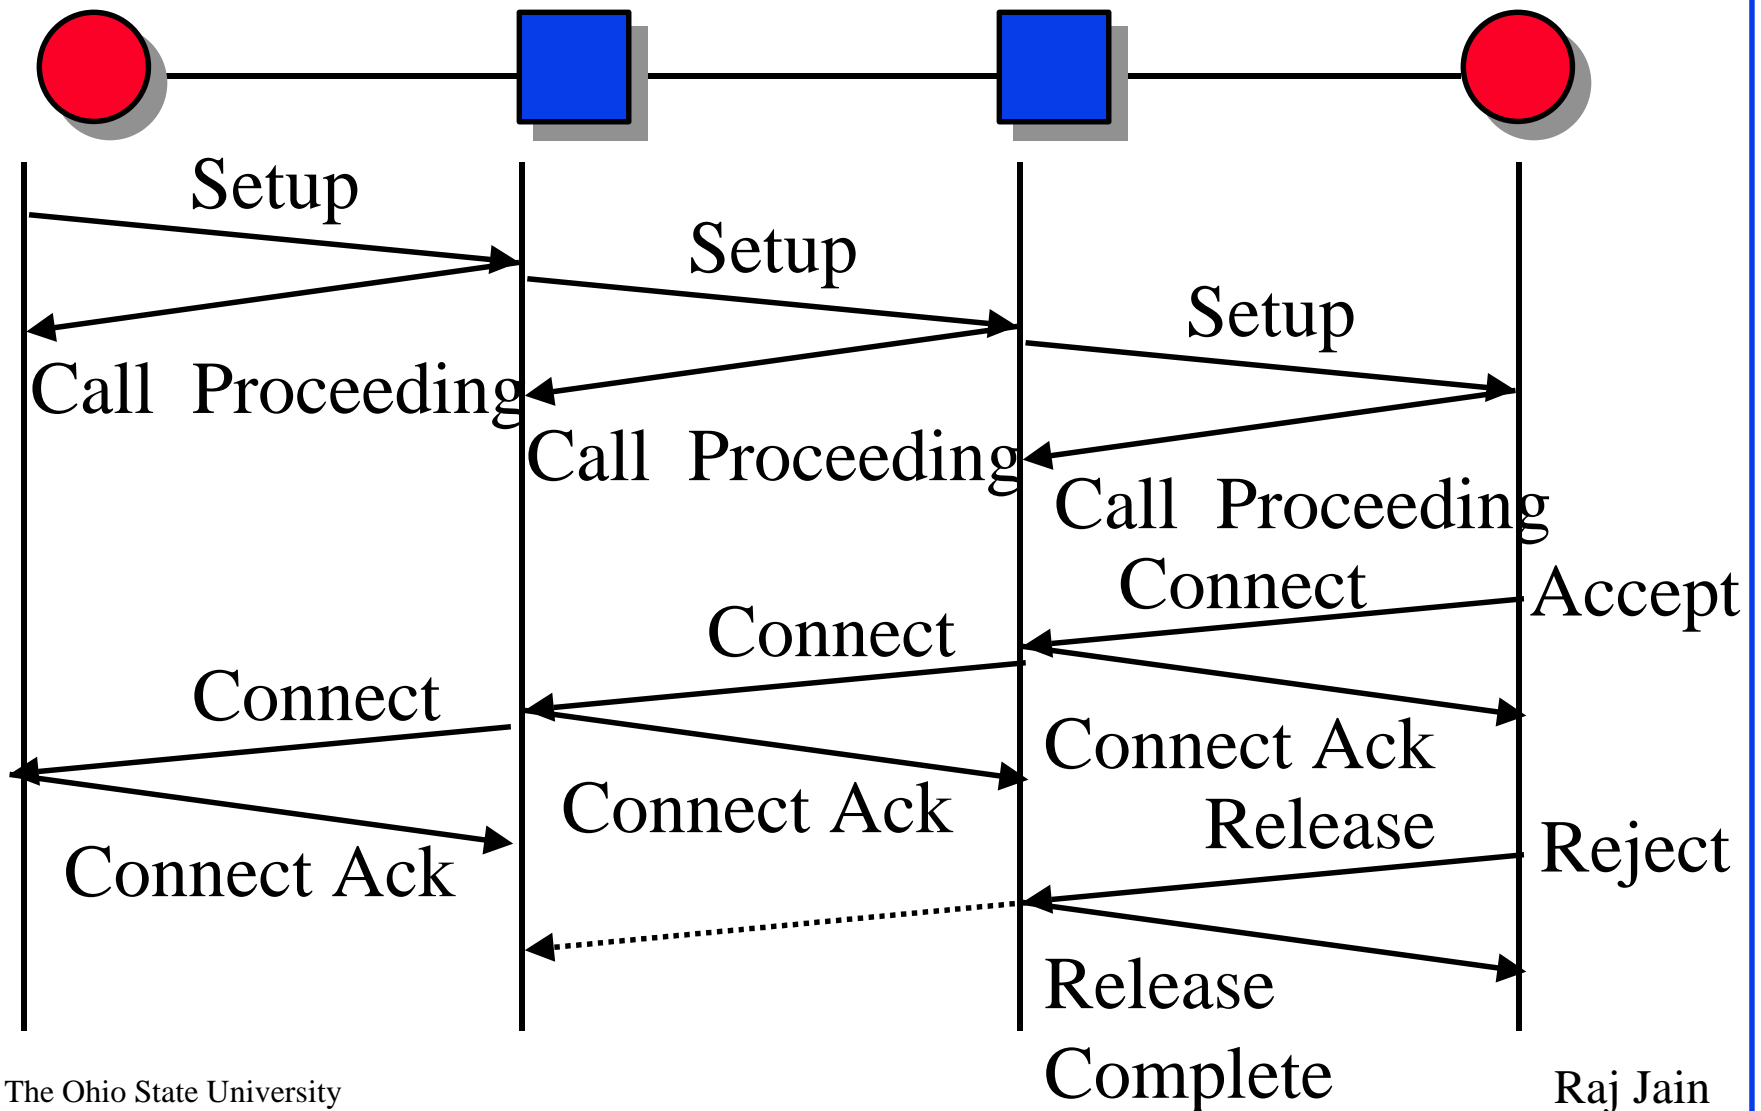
Setup

Setup

Setup

Call Proceeding

Call Proceeding

Call Proceeding

Connect

Accept

Connect

Connect

Connect Ack

Release

Connect Ack

Reject

Connect Ack

Release

Complete

The Ohio State University

Raj Jain